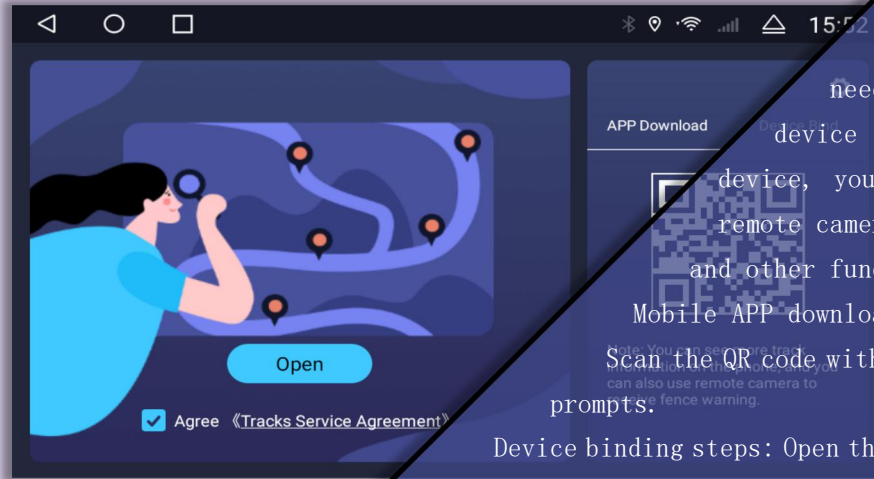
15:52

Open

Agree 《Tracks Service Agreement》

APP Download

Device Bind

Note: You can see more track information on the phone, and you can also use remote camera to receive fence warning.

need

device

device, you

remote camer

and other func

Mobile APP downlo

Scan the QR code with

prompts.

Device binding steps: Open th